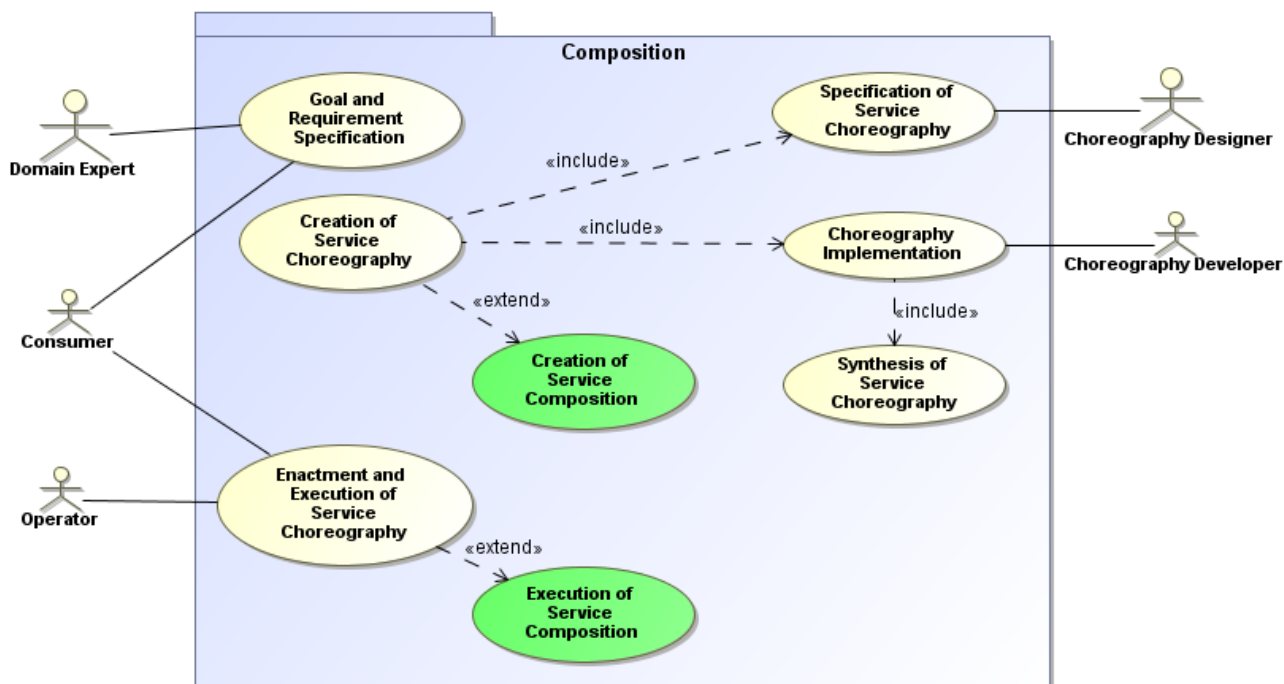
Composition

Domain Expert

Goal and Requirement Specification

Specification of Service Choreography

Choreography Designer

«include»

Creation of Service Choreography

«include»

Choreography Implementation

Choreography Developer

«extend»

«include»

Consumer

Creation of Service Composition

Synthesis of Service Choreography

Operator

Enactment and Execution of Service Choreography

«extend»

Execution of Service Composition